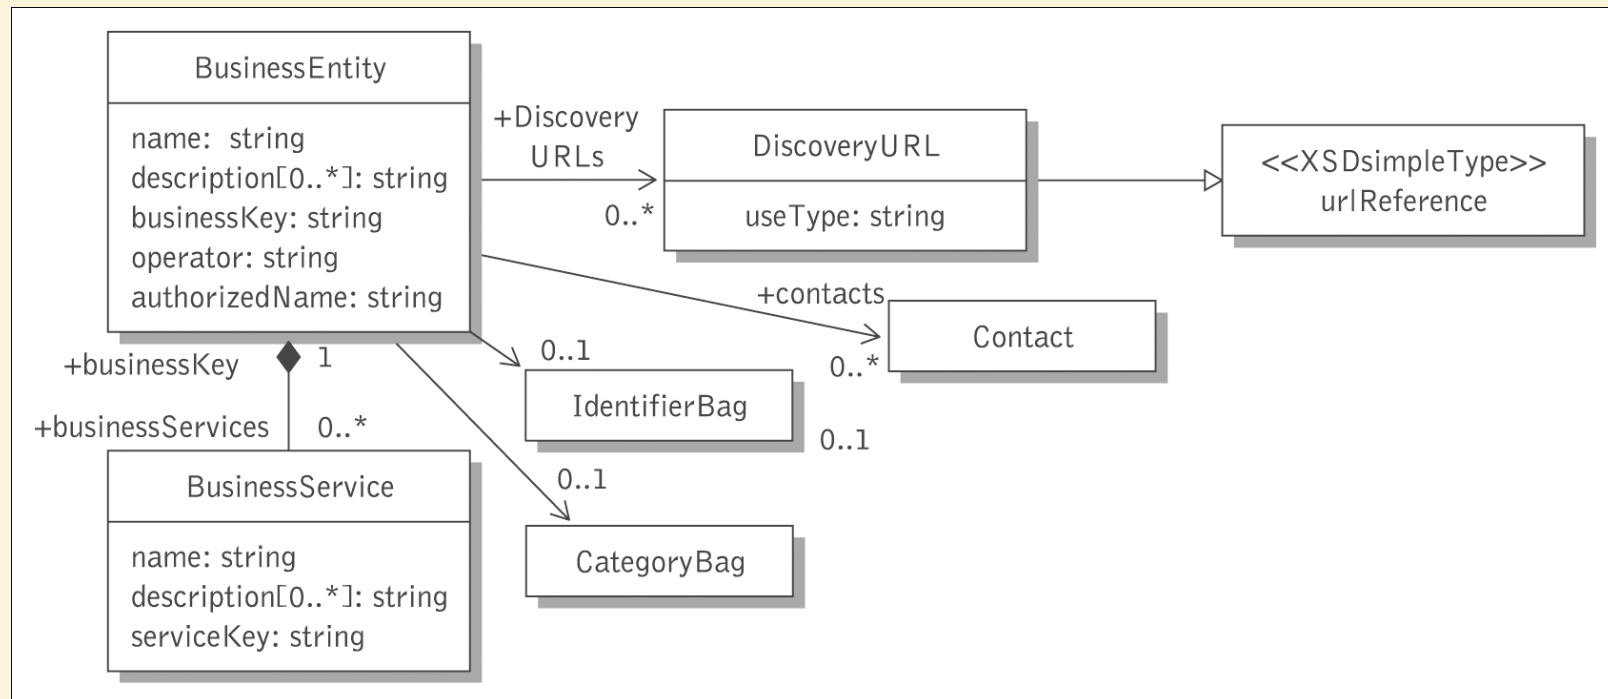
BusinessEntity

name: string
description[0..*]: string
businessKey: string
operator: string
authorizedName: string

+Discovery URLs

0..*

DiscoveryURL

useType: string

<<XSDsimpleType>>
urlReference

+contacts

0..*

Contact

0..1

IdentifierBag

0..1

0..1

CategoryBag

+businessKey

1

+businessServices

0..*

BusinessService

name: string
description[0..*]: string
serviceKey: string